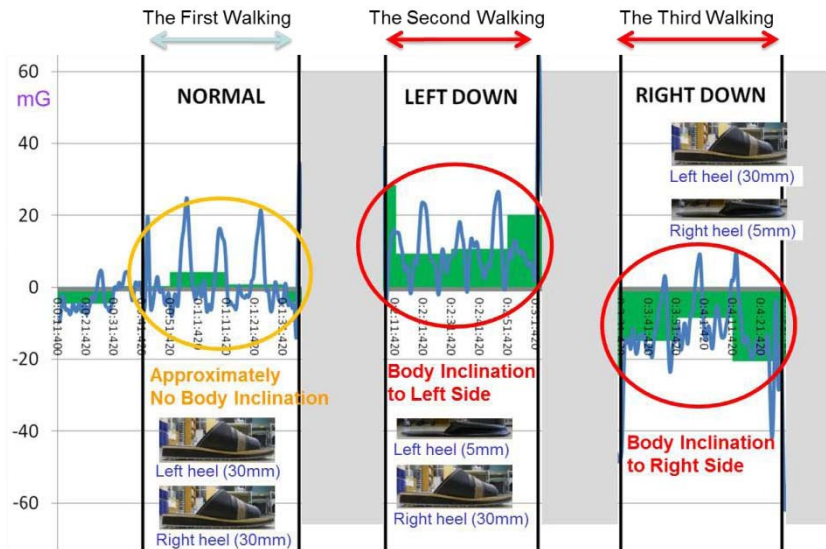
The First Walking

The Second Walking

The Third Walking

60

mG

40

20

0

-20

-40

-60

NORMAL

LEFT DOWN

RIGHT DOWN

Approximately No Body Inclination

Left heel (30mm)

Right heel (30mm)

Body Inclination to Left Side

Left heel (5mm)

Right heel (30mm)

Left heel (30mm)

Right heel (5mm)

Body Inclination to Right Side

0:01:1:460

0:21:420

0:31:420

0:51:420

0:1:11:420

0:1:21:420

0:1:31:420

0:1:11:420

0:2:31:420

0:51:420

0:3:41:420

0:3:51:420

0:4:1:420

0:4:21:420